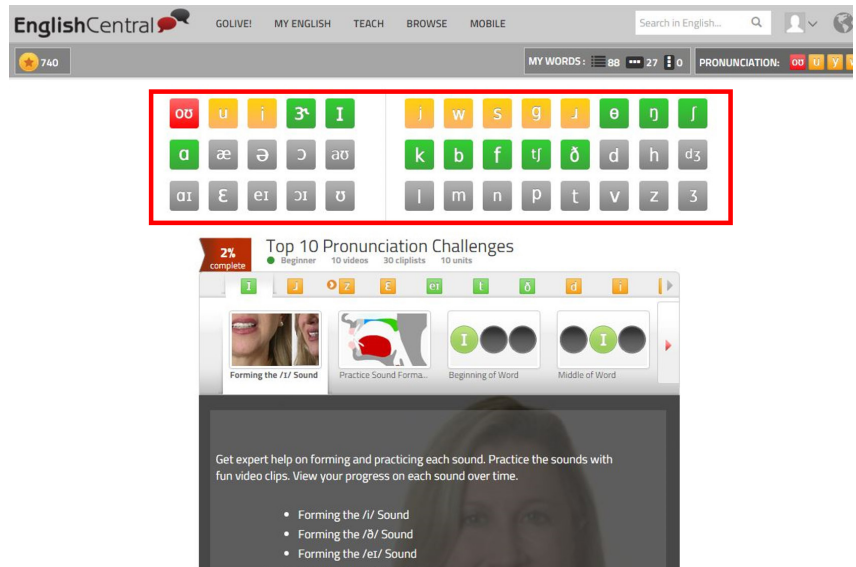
EnglishCentral GOLIVE! MY ENGLISH TEACH BROWSE MOBILE Search in English...

740

MY WORDS : 88 27 0 PRONUNCIATION: oʊ u y

| oʊ | u | i | ɜ˞ | ɪ |
|---|---|---|---|---|
| ɑ | æ | ə | ɔ | aʊ |
| aɪ | ɛ | eɪ | ɔɪ | ʊ |

| j | w | s | g | ɹ | θ | ŋ | ʃ |
|---|---|---|---|---|---|---|---|
| k | b | f | tʃ | ð | d | h | dʒ |
| l | m | n | p | t | v | z | ʒ |

2% complete

Top 10 Pronunciation Challenges

Beginner 10 videos 30 cliplists 10 units

ɪ ɹ z ɛ eɪ l ð d i

Forming the /ɪ/ Sound

Practice Sound Forma...

ɪ

Beginning of Word

ɪ

Middle of Word

Get expert help on forming and practicing each sound. Practice the sounds with fun video clips. View your progress on each sound over time.

• Forming the /i/ Sound
• Forming the /ð/ Sound
• Forming the /eɪ/ Sound